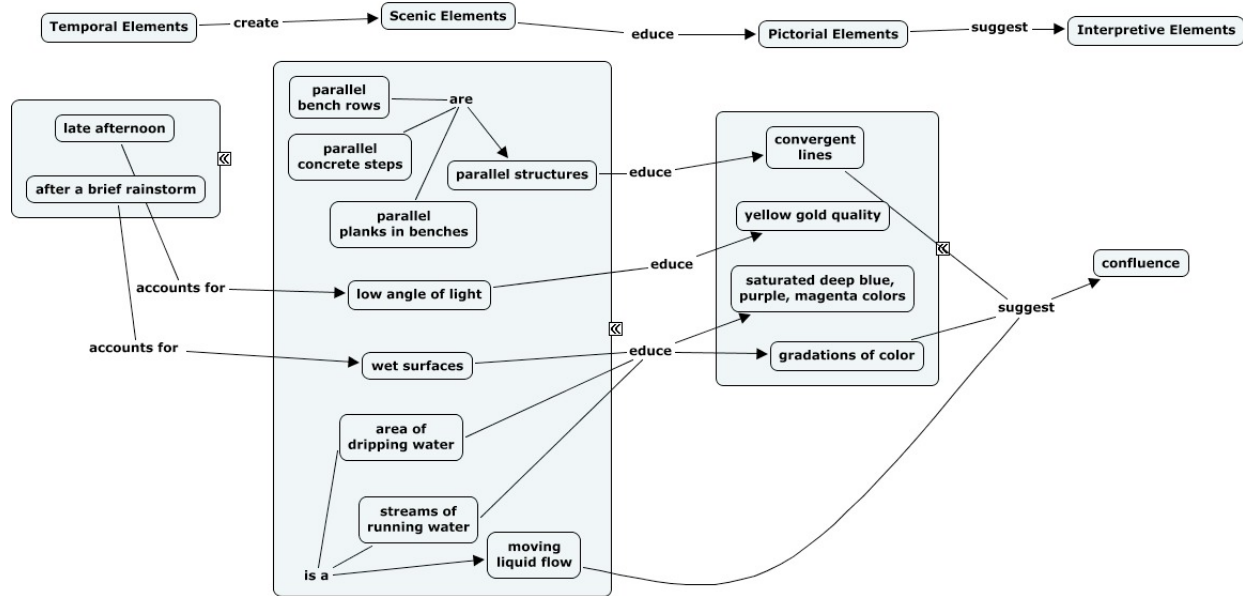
Temporal Elements
create
Scenic Elements
educe
Pictorial Elements
suggest
Interpretive Elements

late afternoon
after a brief rainstorm

parallel bench rows
are
parallel concrete steps
parallel structures
parallel planks in benches

educe
convergent lines
yellow gold quality

accounts for
low angle of light
educe
saturated deep blue, purple, magenta colors

accounts for
wet surfaces
educe
gradations of color

suggest
confluence

area of dripping water
streams of running water
is a
moving liquid flow